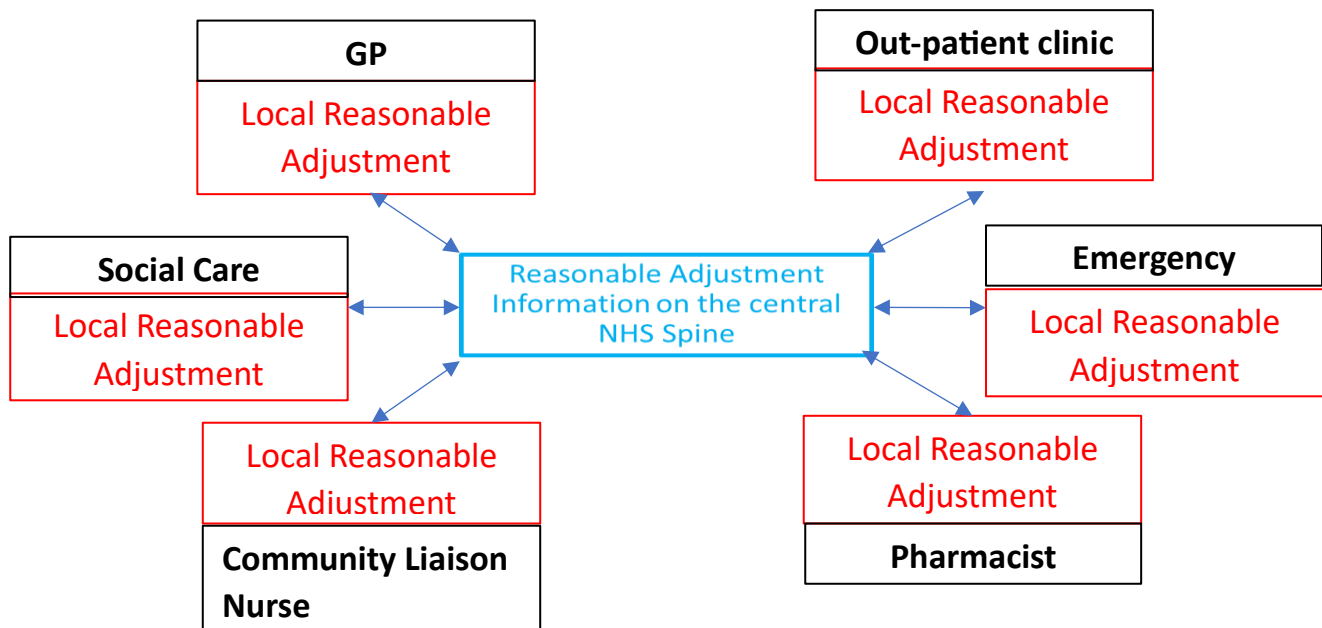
GP

Local Reasonable Adjustment

Out-patient clinic

Local Reasonable Adjustment

Social Care

Local Reasonable Adjustment

Reasonable Adjustment Information on the central NHS Spine

Emergency

Local Reasonable Adjustment

Local Reasonable Adjustment

Community Liaison Nurse

Local Reasonable Adjustment

Pharmacist